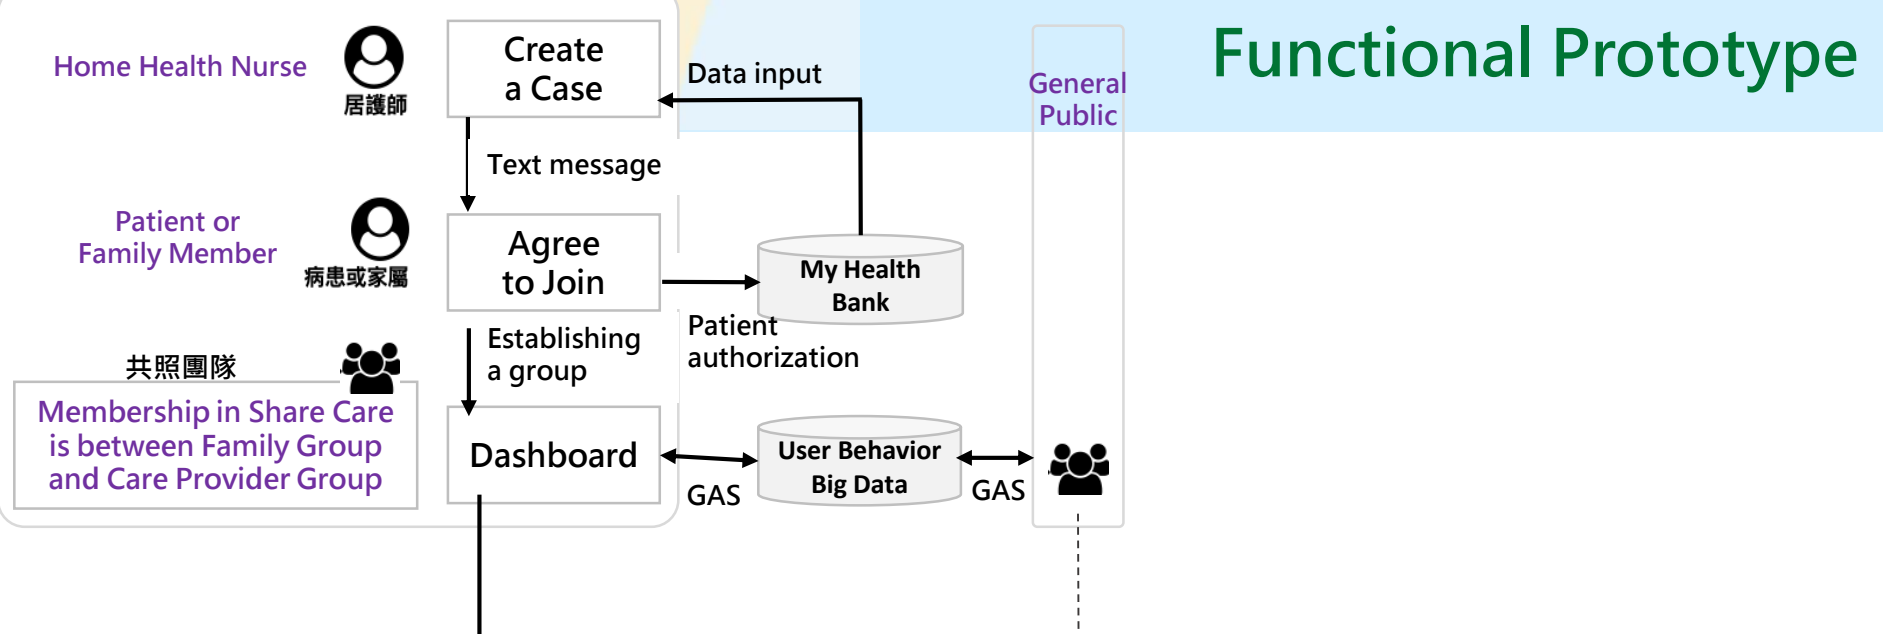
Functional Prototype

Home Health Nurse
居護師

Create a Case

Data input

General Public

Text message

Patient or Family Member
病患或家屬

Agree to Join

My Health Bank

Patient authorization

共照團隊

Establishing a group

Membership in Share Care is between Family Group and Care Provider Group

Dashboard

User Behavior Big Data

GAS

GAS